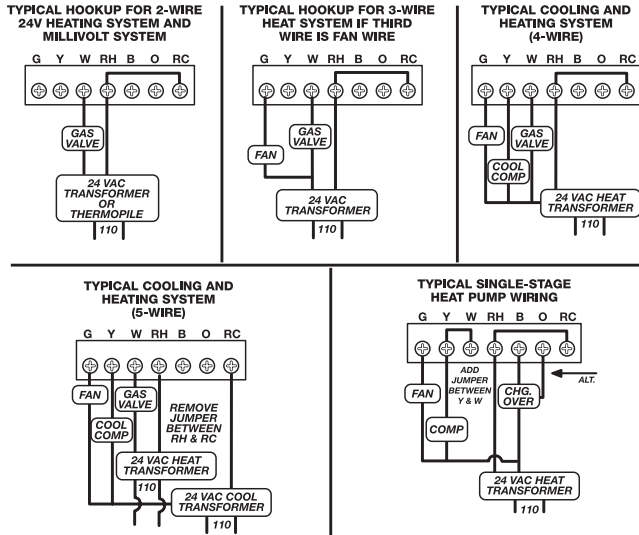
TYPICAL HOOKUP FOR 2-WIRE 24V HEATING SYSTEM AND MILLIVOLT SYSTEM

G Y W RH B O RC

GAS VALVE

24 VAC TRANSFORMER OR THERMOPILE

110

TYPICAL HOOKUP FOR 3-WIRE HEAT SYSTEM IF THIRD WIRE IS FAN WIRE

G Y W RH B O RC

FAN

GAS VALVE

24 VAC TRANSFORMER

110

TYPICAL COOLING AND HEATING SYSTEM (4-WIRE)

G Y W RH B O RC

FAN

GAS VALVE

COOL COMP

24 VAC HEAT TRANSFORMER

110

TYPICAL COOLING AND HEATING SYSTEM (5-WIRE)

G Y W RH B O RC

FAN

GAS VALVE

COOL COMP

REMOVE JUMPER BETWEEN RH & RC

24 VAC HEAT TRANSFORMER

110

24 VAC COOL TRANSFORMER

110

TYPICAL SINGLE-STAGE HEAT PUMP WIRING

G Y W RH B O RC

ADD JUMPER BETWEEN Y & W

ALT.

FAN

CHG. OVER

COMP

24 VAC HEAT TRANSFORMER

110